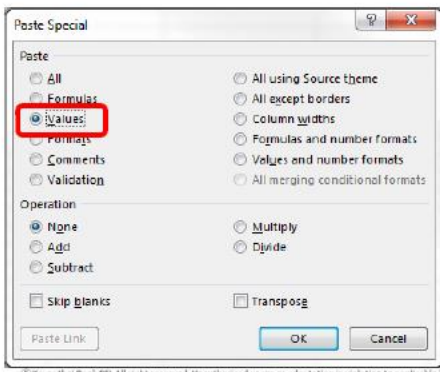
Paste Special

?

X

Paste

All

Formulas

Values

Formats

Comments

Validation

All using Source theme

All except borders

Column widths

Formulas and number formats

Values and number formats

All merging conditional formats

Operation

None

Add

Subtract

Multiply

Divide

Skip blanks

Transpose

Paste Link

OK

Cancel

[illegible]